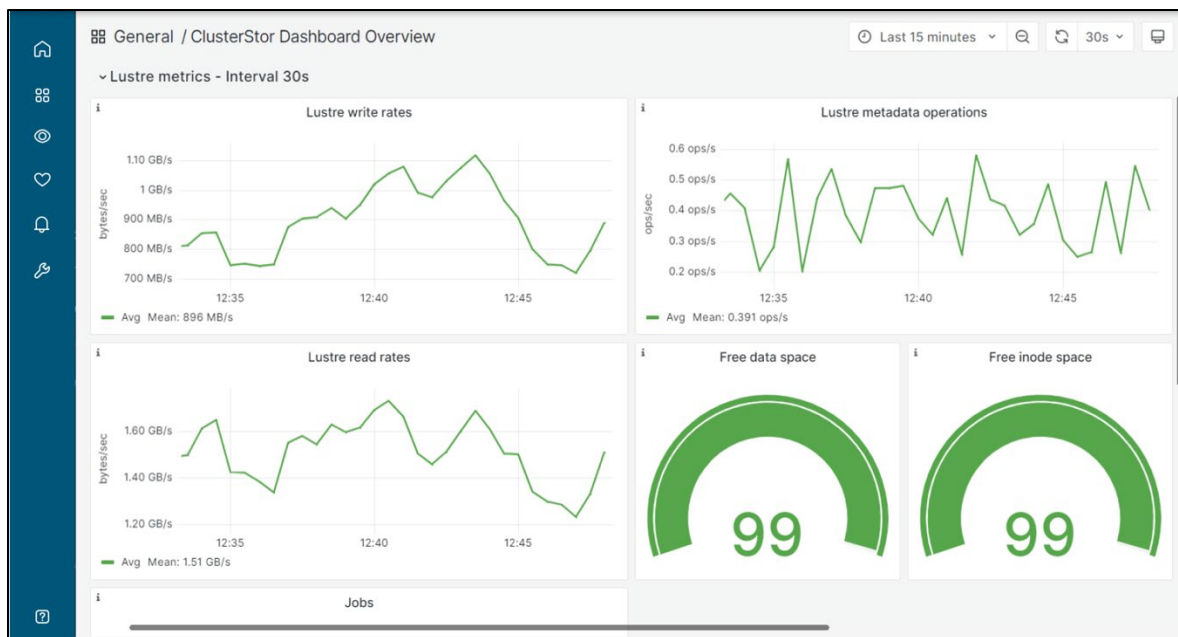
General / ClusterStor Dashboard Overview

Last 15 minutes

30s

Lustre metrics - Interval 30s

i

Lustre write rates

1.10 GB/s
1 GB/s
900 MB/s
800 MB/s
700 MB/s

bytes/sec

12:35 12:40 12:45

Avg Mean: 896 MB/s

i

Lustre metadata operations

0.6 ops/s
0.5 ops/s
0.4 ops/s
0.3 ops/s
0.2 ops/s

ops/sec

12:35 12:40 12:45

Avg Mean: 0.391 ops/s

i

Lustre read rates

1.60 GB/s
1.40 GB/s
1.20 GB/s

bytes/sec

12:35 12:40 12:45

Avg Mean: 1.51 GB/s

i

Free data space

99

i

Free inode space

99

i

Jobs